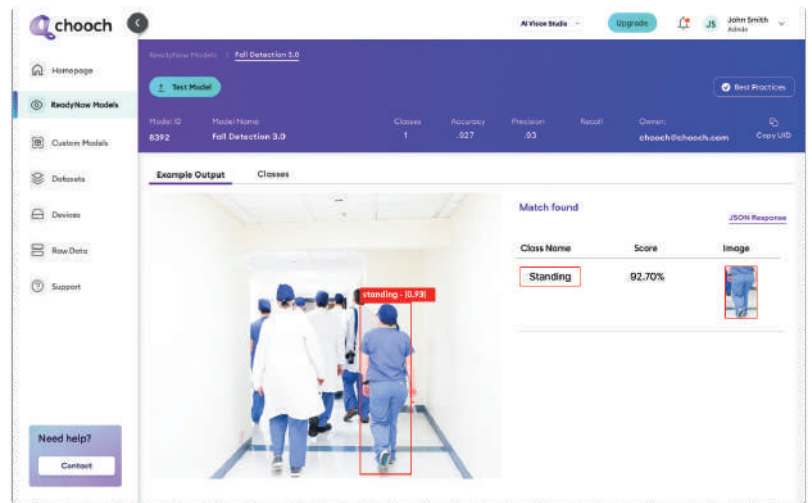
chooch

AI Vision Studio

Upgrade

JS John Smith Admin

Homepage

ReadyNow Models

Custom Models

Datasets

Devices

Raw Data

Support

Need help?

Contact

ReadyNow Models > Fall Detection 3.0

Test Model

Best Practices

| Model ID | Model Name | Classes | Accuracy | Precision | Recall | Owner |
|---|---|---|---|---|---|---|
| 8392 | Fall Detection 3.0 | 1 | .927 | .93 | | chooch@chooch.com |

Copy UID

Example Output

Classes

standing - (0.93)

Match found

JSON Response

| Class Name | Score | Image |
|---|---|---|
| Standing | 92.70% | |